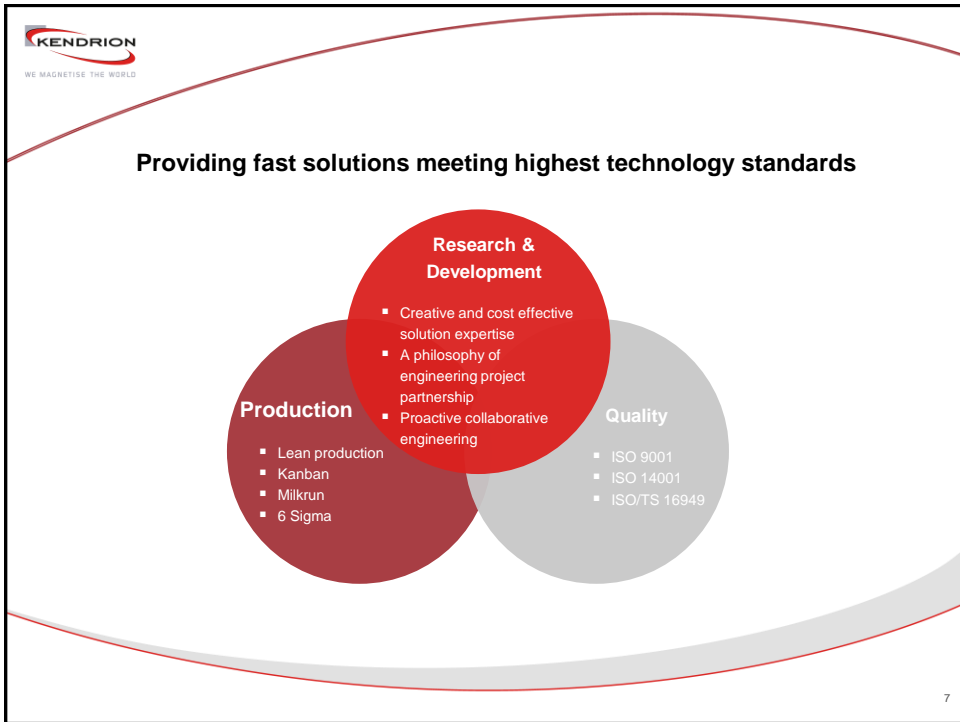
KENDRION
WE MAGNETISE THE WORLD

Providing fast solutions meeting highest technology standards

Research & Development

- Creative and cost effective solution expertise
- A philosophy of engineering project partnership
- Proactive collaborative engineering

Production

- Lean production
- Kanban
- Milkrun
- 6 Sigma

Quality

- ISO 9001
- ISO 14001
- ISO/TS 16949

7